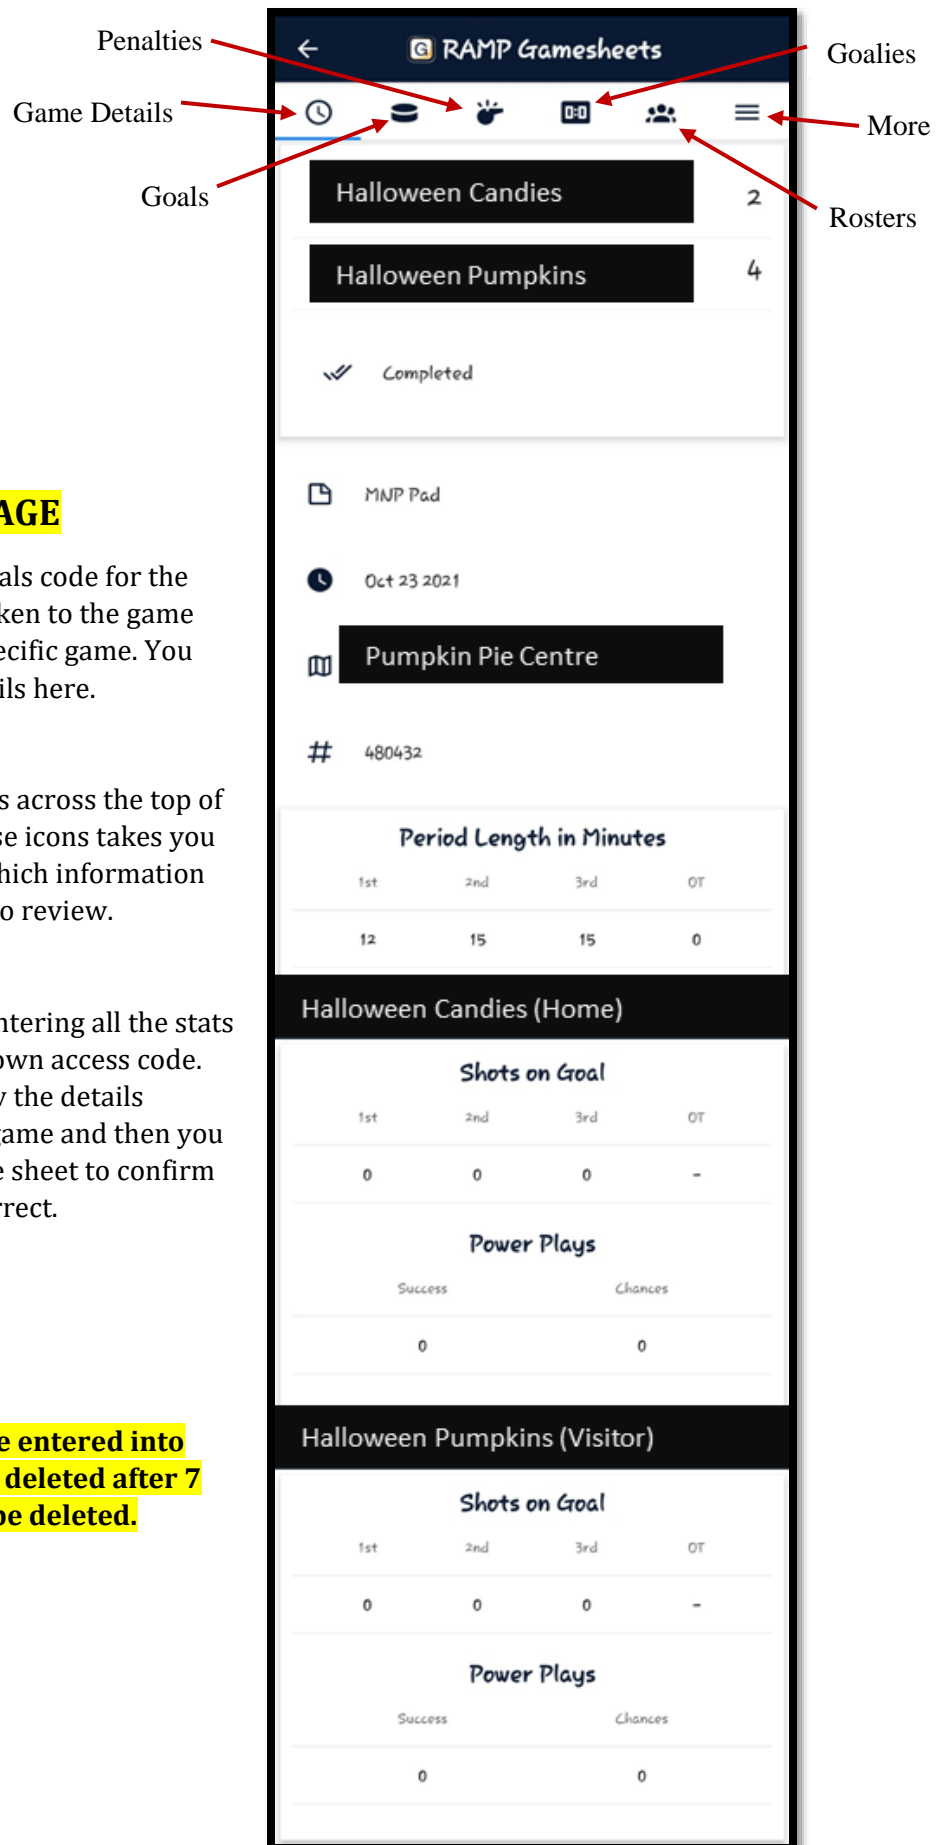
Penalties

Game Details

Goals

Goalies

More

Rosters

AGE

als code for the ken to the game ecific game. You ils here.

s across the top of se icons takes you hich information o review.

ntering all the stats own access code. the details game and then you e sheet to confirm rrect.

e entered into deleted after 7 be deleted.

RAMP Gamesheets

Halloween Candies 2

Halloween Pumpkins 4

Completed

MNP Pad

Oct 23 2021

Pumpkin Pie Centre

480432

Period Length in Minutes

| 1st | 2nd | 3rd | OT |
|---|---|---|---|
| 12 | 15 | 15 | 0 |

Halloween Candies (Home)

Shots on Goal

| 1st | 2nd | 3rd | OT |
|---|---|---|---|
| 0 | 0 | 0 | - |

Power Plays

| Success | Chances |
|---|---|
| 0 | 0 |

Halloween Pumpkins (Visitor)

Shots on Goal

| 1st | 2nd | 3rd | OT |
|---|---|---|---|
| 0 | 0 | 0 | - |

Power Plays

| Success | Chances |
|---|---|
| 0 | 0 |